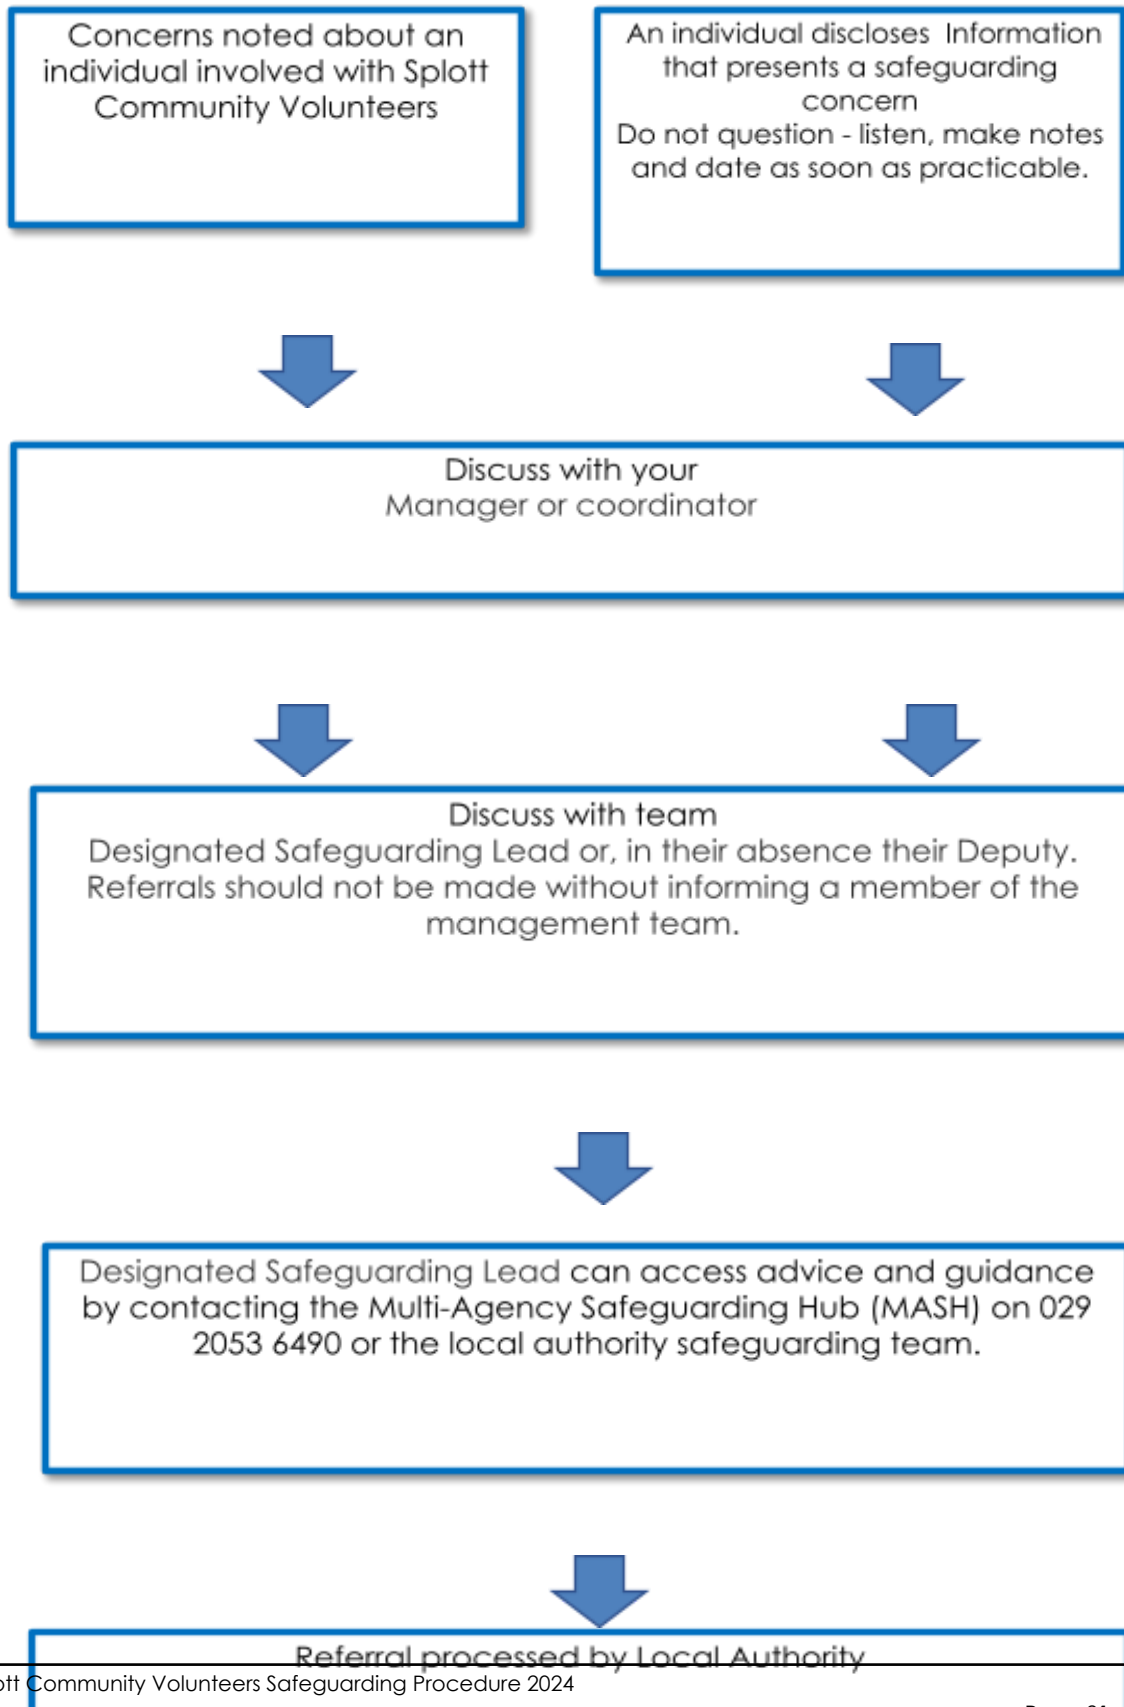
Concerns noted about an individual involved with Splott Community Volunteers

An individual discloses Information that presents a safeguarding concern
Do not question - listen, make notes and date as soon as practicable.

Discuss with your
Manager or coordinator

Discuss with team
Designated Safeguarding Lead or, in their absence their Deputy. Referrals should not be made without informing a member of the management team.

Designated Safeguarding Lead can access advice and guidance by contacting the Multi-Agency Safeguarding Hub (MASH) on 029 2053 6490 or the local authority safeguarding team.

Referral processed by Local Authority

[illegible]ott Community Volunteers Safeguarding Procedure 2024

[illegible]